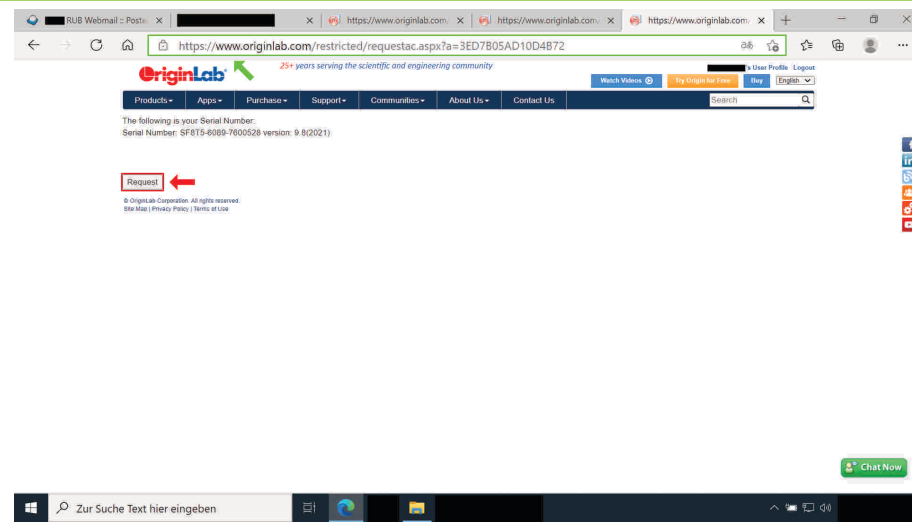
RUB Webmail :: Poste
https://www.originlab.com/
https://www.originlab.com/
https://www.originlab.com/

https://www.originlab.com/restricted/requestac.aspx?a=3ED7B05AD10D4B72

OriginLab®
25+ years serving the scientific and engineering community

's User Profile Logout
Watch Videos
Try Origin for Free
Buy
English

Products
Apps
Purchase
Support
Communities
About Us
Contact Us
Search

The following is your Serial Number:
Serial Number: SF8T5-6089-7600528 version: 9.8(2021)

Request

© OriginLab Corporation. All rights reserved.
Site Map | Privacy Policy | Terms of Use

Chat Now

Zur Suche Text hier eingeben